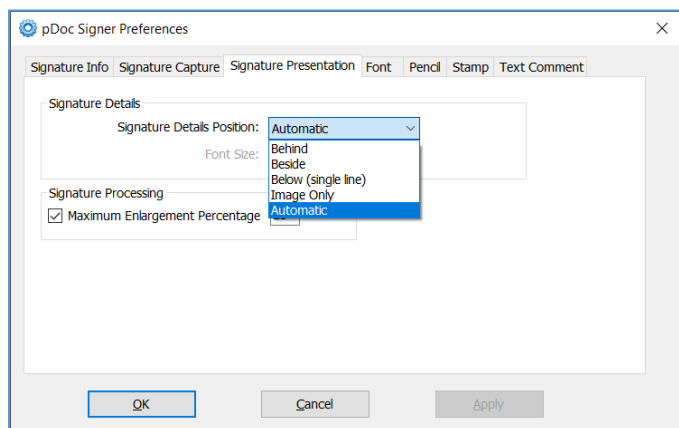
pDoc Signer Preferences

Signature Info | Signature Capture | Signature Presentation | Font | Pencil | Stamp | Text Comment

Signature Details

Signature Details Position: Automatic

Font Size:

Behind
Beside
Below (single line)
Image Only
Automatic

Signature Processing

Maximum Enlargement Percentage

OK | Cancel | Apply